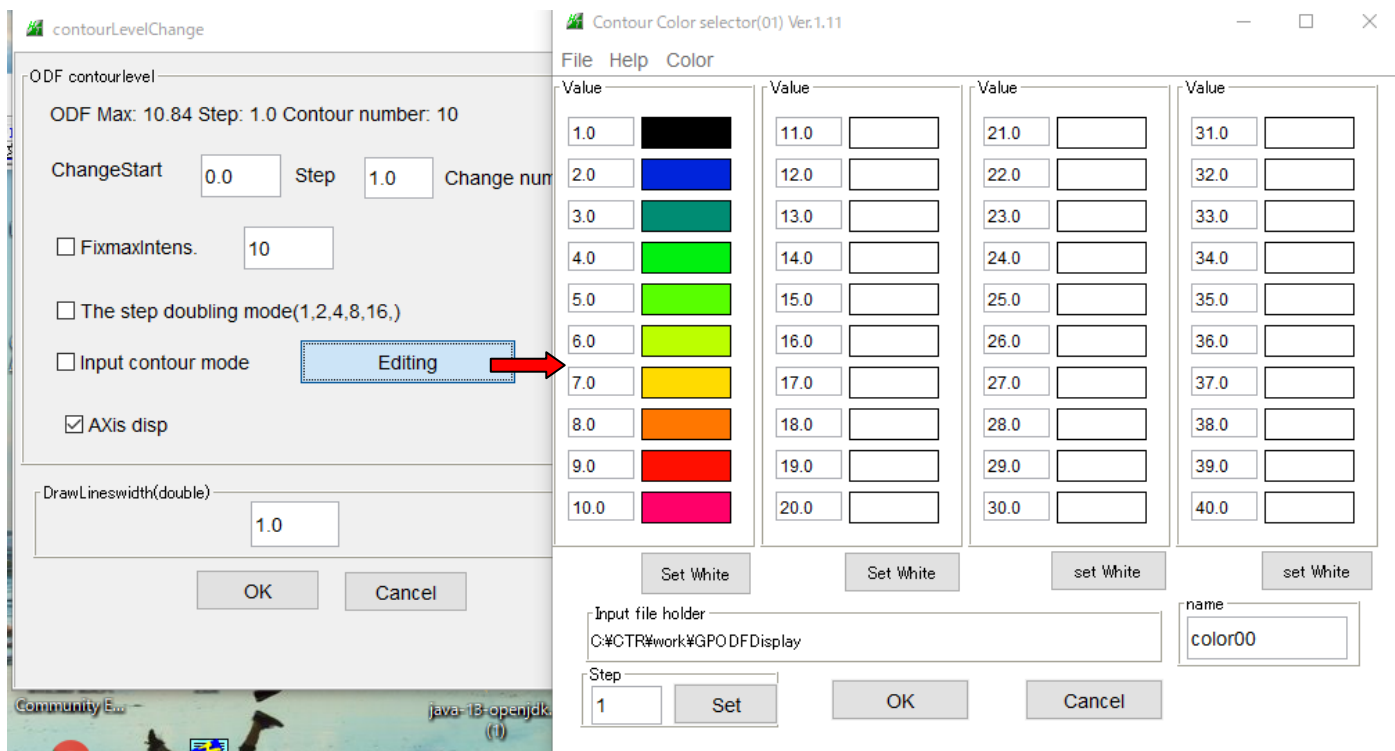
contourLevelChange

ODF contourlevel

ODF Max: 10.84 Step: 1.0 Contour number: 10

ChangeStart 0.0 Step 1.0 Change num

☐ FixmaxIntens. 10

☐ The step doubling mode(1,2,4,8,16,)

☐ Input contour mode Editing

☑ AXis disp

DrawLineswidth(double)

1.0

OK Cancel

Community E...

java-13-openjdk... (1)

Contour Color selector(01) Ver.1.11

File Help Color

| Value | Value | Value | Value |
|---|---|---|---|
| 1.0 | 11.0 | 21.0 | 31.0 |
| 2.0 | 12.0 | 22.0 | 32.0 |
| 3.0 | 13.0 | 23.0 | 33.0 |
| 4.0 | 14.0 | 24.0 | 34.0 |
| 5.0 | 15.0 | 25.0 | 35.0 |
| 6.0 | 16.0 | 26.0 | 36.0 |
| 7.0 | 17.0 | 27.0 | 37.0 |
| 8.0 | 18.0 | 28.0 | 38.0 |
| 9.0 | 19.0 | 29.0 | 39.0 |
| 10.0 | 20.0 | 30.0 | 40.0 |

Set White Set White set White set White

Input file holder

C:¥CTR¥work¥GPODFDisplay

name

color00

Step

1 Set

OK Cancel